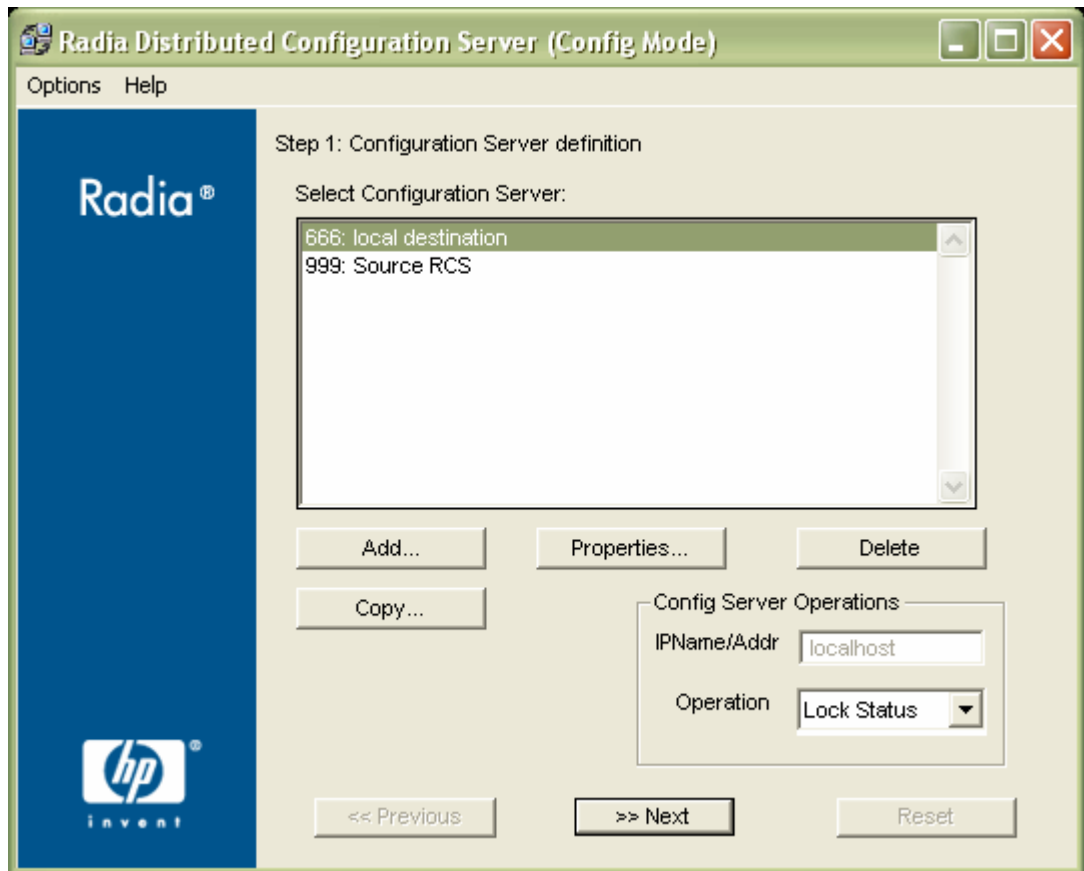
Radia Distributed Configuration Server (Config Mode)

Options Help

Radia®

Step 1: Configuration Server definition

Select Configuration Server:

666: local destination
999: Source RCS

Add...

Properties...

Delete

Copy...

Config Server Operations

IPName/Addr localhost

Operation Lock Status

hp ®
invent

<< Previous

>> Next

Reset